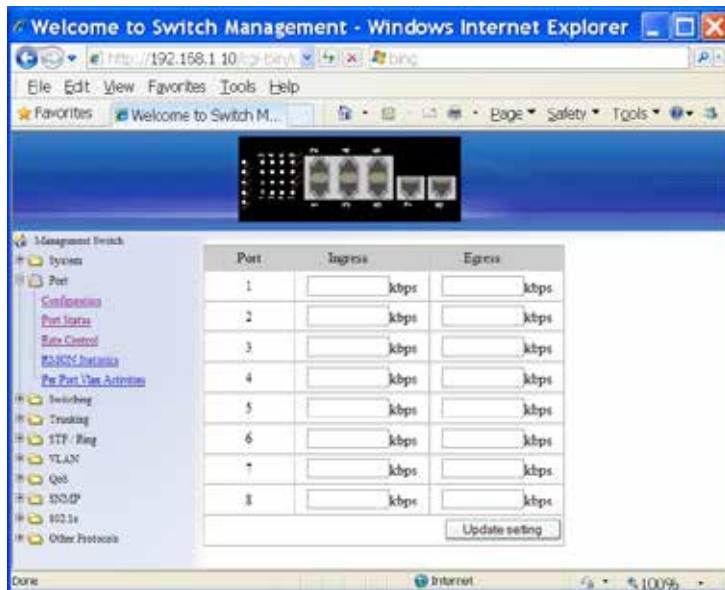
Welcome to Switch Management - Windows Internet Explorer

http://192.168.1.10/cgi-bin/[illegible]

bing

File Edit View Favorites Tools Help

Favorites | Welcome to Switch M...

Page ▾ Safety ▾ Tools ▾

Management Switch
System
Port
Configuration
Port Status
Rate Control
RMON Statistics
Per Port Vlan Activities
Switching
Trunking
STP / Ring
VLAN
QoS
SNMP
802.1x
Other Protocols

| Port | Ingress | Egress |
|---|---|---|
| 1 | kbps | kbps |
| 2 | kbps | kbps |
| 3 | kbps | kbps |
| 4 | kbps | kbps |
| 5 | kbps | kbps |
| 6 | kbps | kbps |
| 7 | kbps | kbps |
| 8 | kbps | kbps |

Update setting

Done

Internet

100%